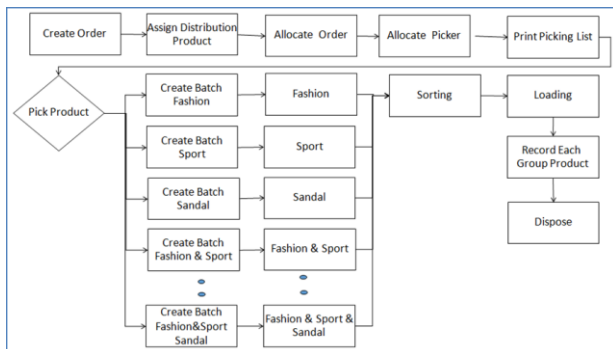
Create Order

Assign Distribution Product

Allocate Order

Allocate Picker

Print Picking List

Pick Product

Create Batch Fashion

Fashion

Create Batch Sport

Sport

Create Batch Sandal

Sandal

Create Batch Fashion & Sport

Fashion & Sport

Create Batch Fashion&Sport Sandal

Fashion & Sport & Sandal

Sorting

Loading

Record Each Group Product

Dispose